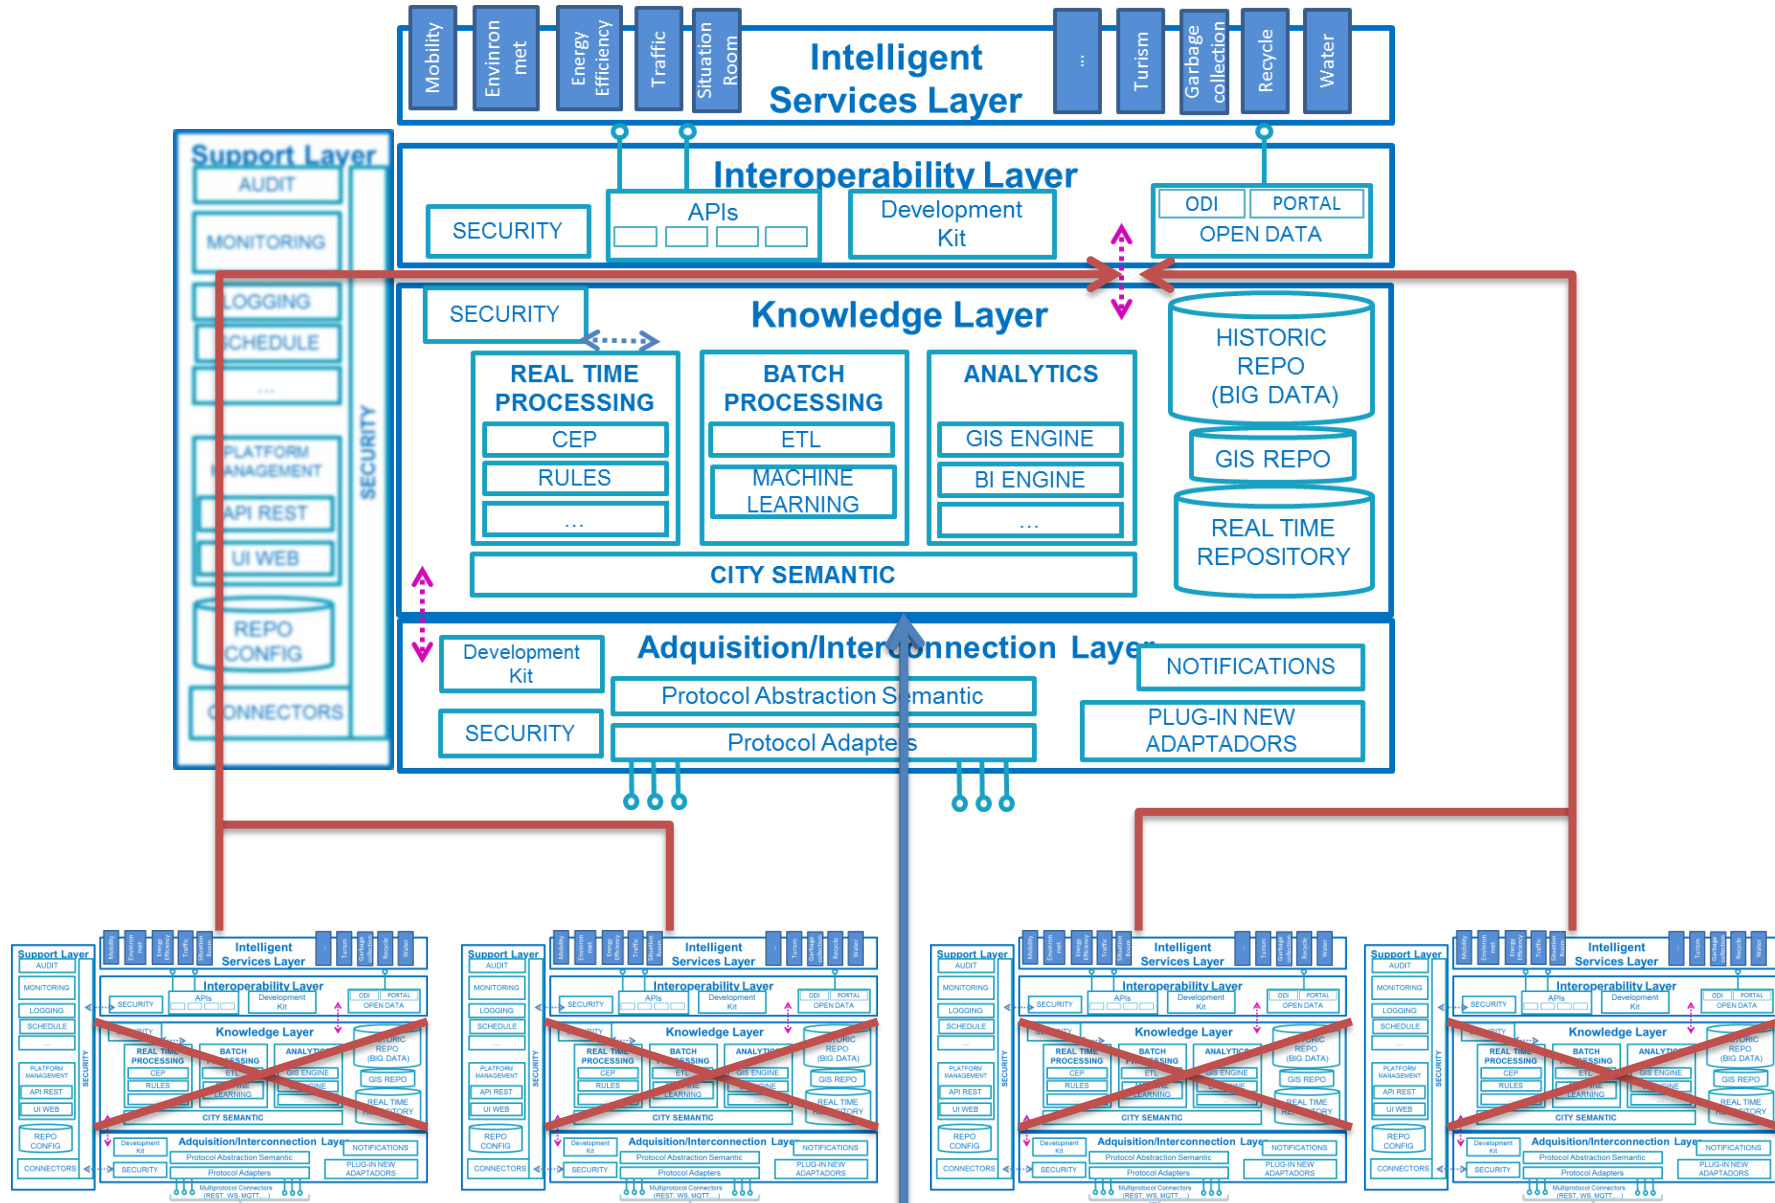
Mobility
Environ met
Energy Efficiency
Traffic
Situation Room
Intelligent Services Layer
..
Turism
Garbage collection
Recycle
Water

Support Layer
AUDIT
MONITORING
LOGGING
SCHEDULE
...
PLATFORM MANAGEMENT
API REST
UI WEB
REPO CONFIG
CONNECTORS
SECURITY

Interoperability Layer
SECURITY
APIs
Development Kit
ODI
PORTAL
OPEN DATA

Knowledge Layer
SECURITY
REAL TIME PROCESSING
CEP
RULES
...
BATCH PROCESSING
ETL
MACHINE LEARNING
ANALYTICS
GIS ENGINE
BI ENGINE
...
HISTORIC REPO (BIG DATA)
GIS REPO
REAL TIME REPOSITORY
CITY SEMANTIC

Adquisition/Interconnection Layer
Development Kit
SECURITY
Protocol Abstraction Semantic
Protocol Adapters
NOTIFICATIONS
PLUG-IN NEW ADAPTADORS